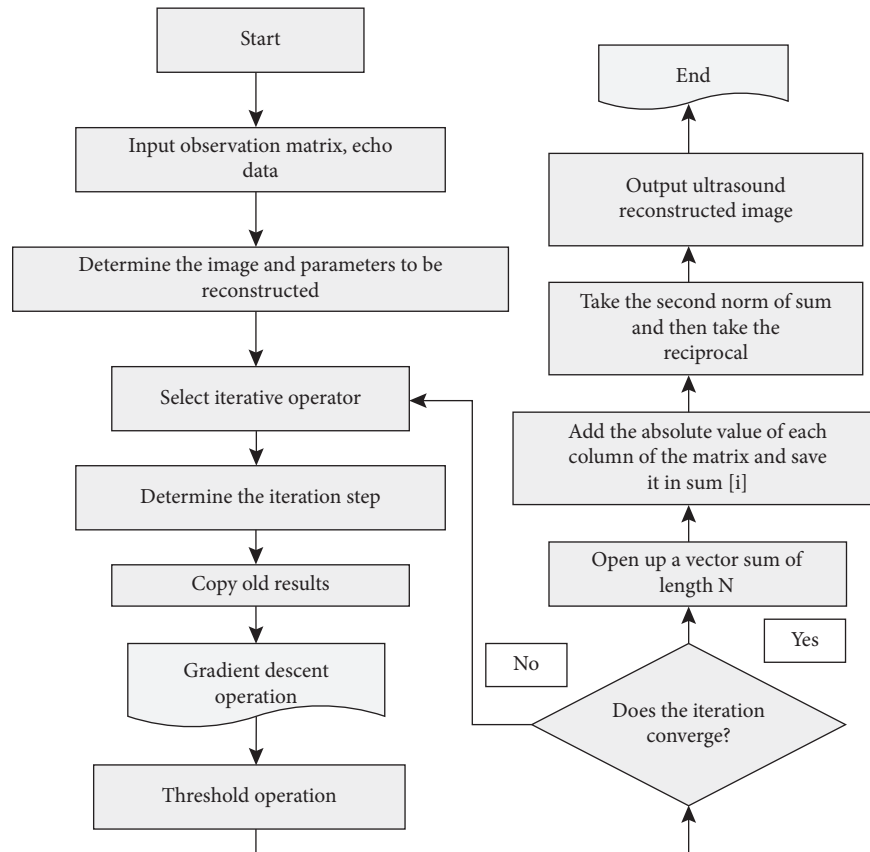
Start

Input observation matrix, echo data

Determine the image and parameters to be reconstructed

Select iterative operator

Determine the iteration step

Copy old results

Gradient descent operation

Threshold operation

End

Output ultrasound reconstructed image

Take the second norm of sum and then take the reciprocal

Add the absolute value of each column of the matrix and save it in sum [i]

Open up a vector sum of length N

Yes

No

Does the iteration converge?